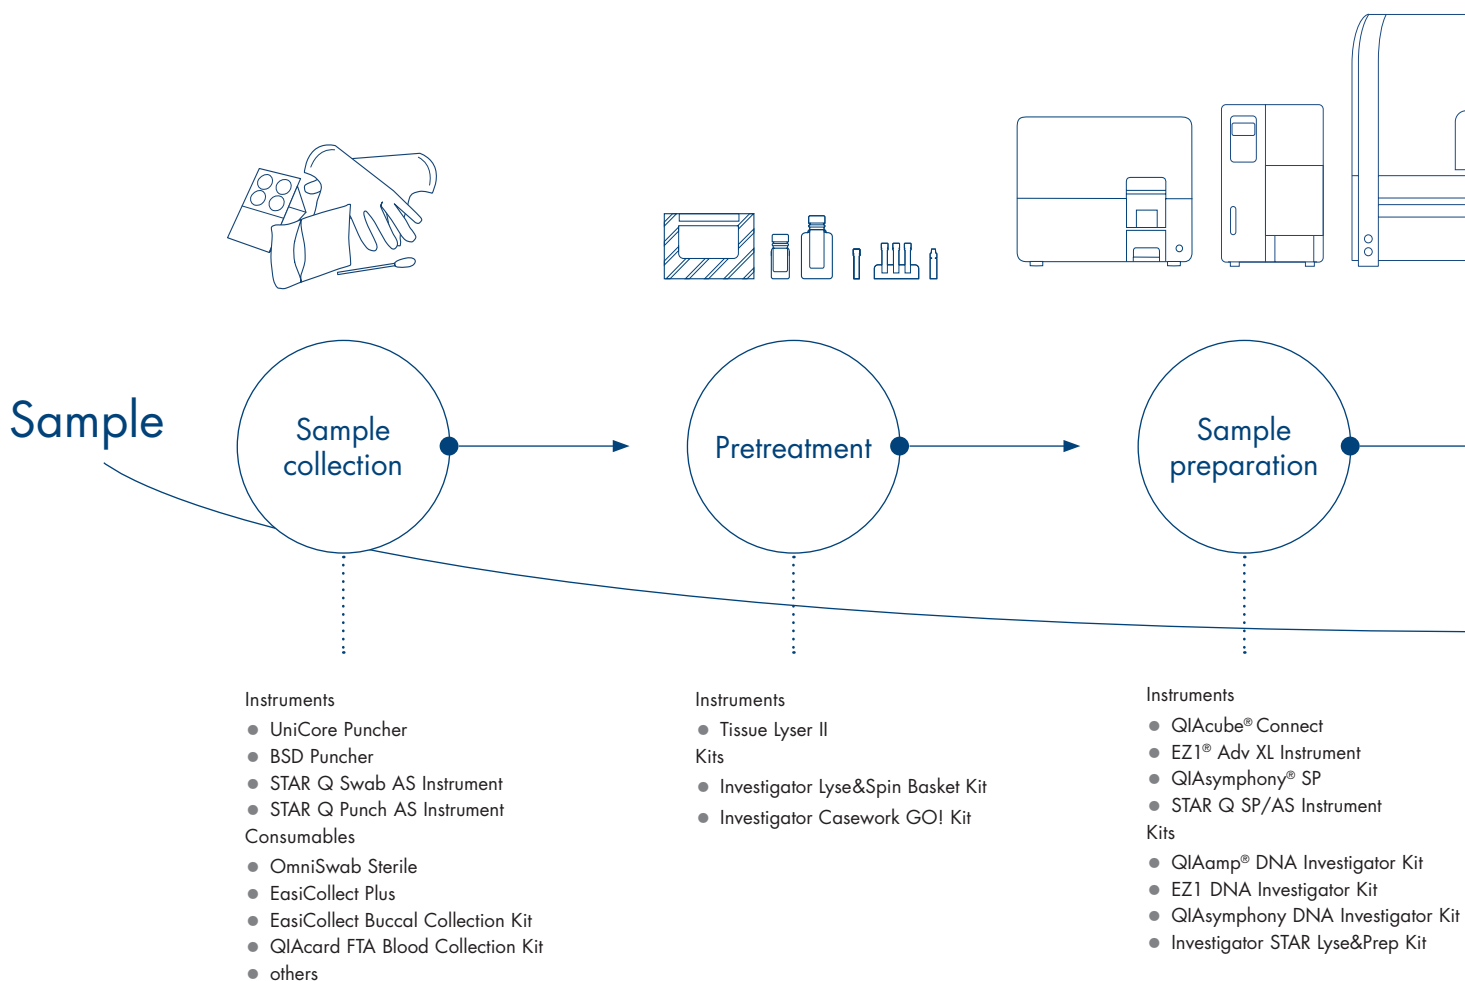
Sample

Sample collection

Pretreatment

Sample preparation

Instruments
- UniCore Puncher
- BSD Puncher
- STAR Q Swab AS Instrument
- STAR Q Punch AS Instrument

Consumables
- OmniSwab Sterile
- EasiCollect Plus
- EasiCollect Buccal Collection Kit
- QIAcard FTA Blood Collection Kit
- others

Instruments
- Tissue Lyser II

Kits
- Investigator Lyse&Spin Basket Kit
- Investigator Casework GO! Kit

Instruments
- QIAcube® Connect
- EZ1® Adv XL Instrument
- QIAsymphony® SP
- STAR Q SP/AS Instrument

Kits
- QIAamp® DNA Investigator Kit
- EZ1 DNA Investigator Kit
- QIAsymphony DNA Investigator Kit
- Investigator STAR Lyse&Prep Kit